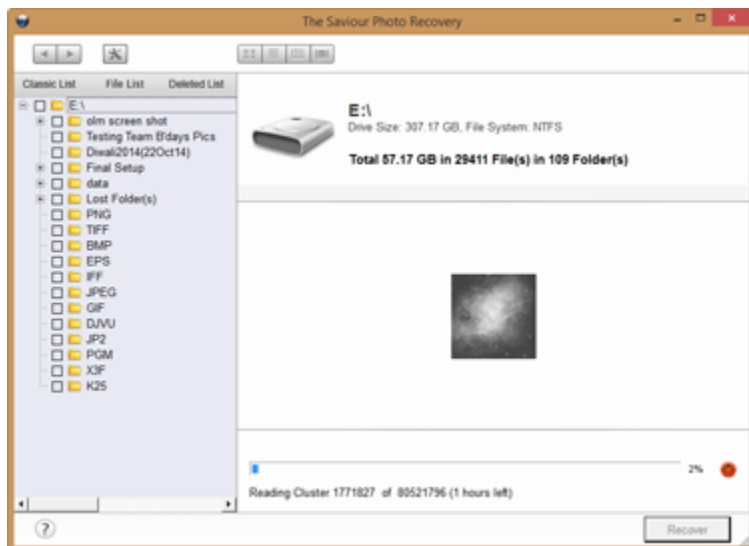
The Saviour Photo Recovery

Classic List
File List
Deleted List

E:\
olm screen shot
Testing Team B'days Pics
Diwali2014(22Oct14)
Final Setup
data
Lost Folder(s)
PNG
TIFF
BMP
EPS
IFF
JPEG
GIF
DJVU
JP2
PGM
X3F
K25

E:\
Drive Size: 307.17 GB, File System: NTFS

Total 57.17 GB in 29411 File(s) in 109 Folder(s)

2%

Reading Cluster 1771827 of 80521796 (1 hours left)

?

Recover